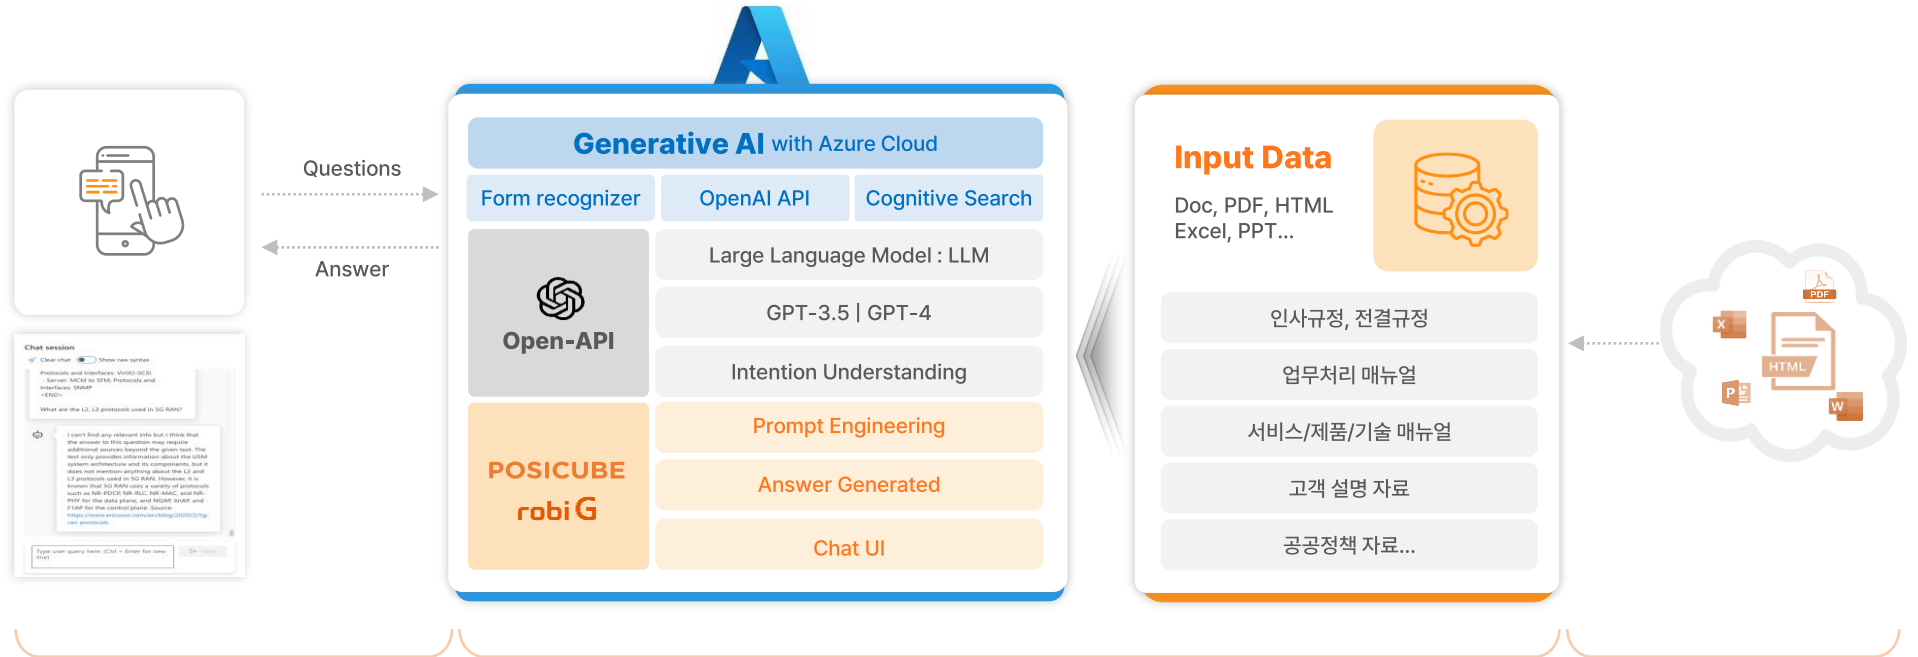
Questions

Answer

Chat session
Clear chat Show raw syntax
Protocols and interfaces: VirtIO-SCSI - Server: MCM to SFM; Protocols and interfaces: SNMP <END>
What are the L2, L3 protocols used in 5G RAN?
I can't find any relevant info but I think that the answer to this question may require additional sources beyond the given text. The text only provides information about the USM system architecture and its components, but it does not mention anything about the L2 and L3 protocols used in 5G RAN. However, it is known that 5G RAN uses a variety of protocols such as NR-PDCP, NR-RLC, NR-MAC, and NR-PHY for the data plane, and NGAP, XnAP, and F1AP for the control plane. Source: https://www.ericsson.com/en/blog/2020/2/5g-ran-protocols
Type user query here. (Ctrl + Enter for new line)
Send

Generative AI with Azure Cloud

Form recognizer | OpenAI API | Cognitive Search

Open-API

Large Language Model : LLM

GPT-3.5 | GPT-4

Intention Understanding

POSICUBE
robi G

Prompt Engineering

Answer Generated

Chat UI

Input Data

Doc, PDF, HTML
Excel, PPT...

인사규정, 전결규정

업무처리 매뉴얼

서비스/제품/기술 매뉴얼

고객 설명 자료

공공정책 자료...

PDF
X
HTML
P
W